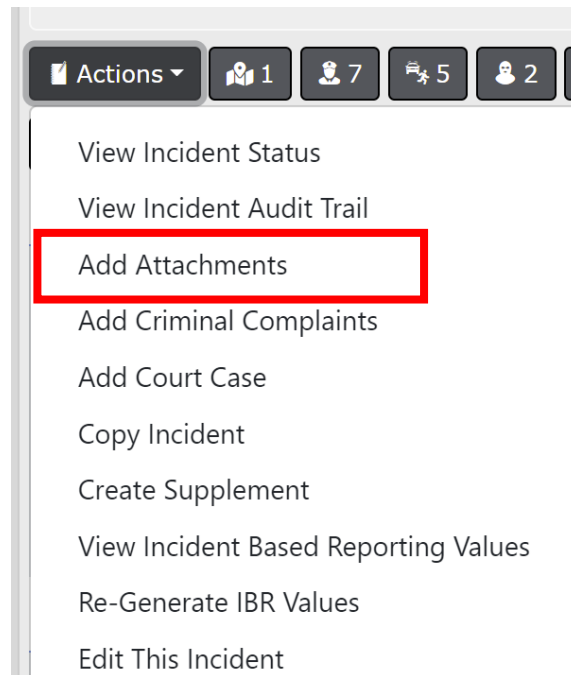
Actions 1 7 5 2

View Incident Status
View Incident Audit Trail
Add Attachments
Add Criminal Complaints
Add Court Case
Copy Incident
Create Supplement
View Incident Based Reporting Values
Re-Generate IBR Values
Edit This Incident